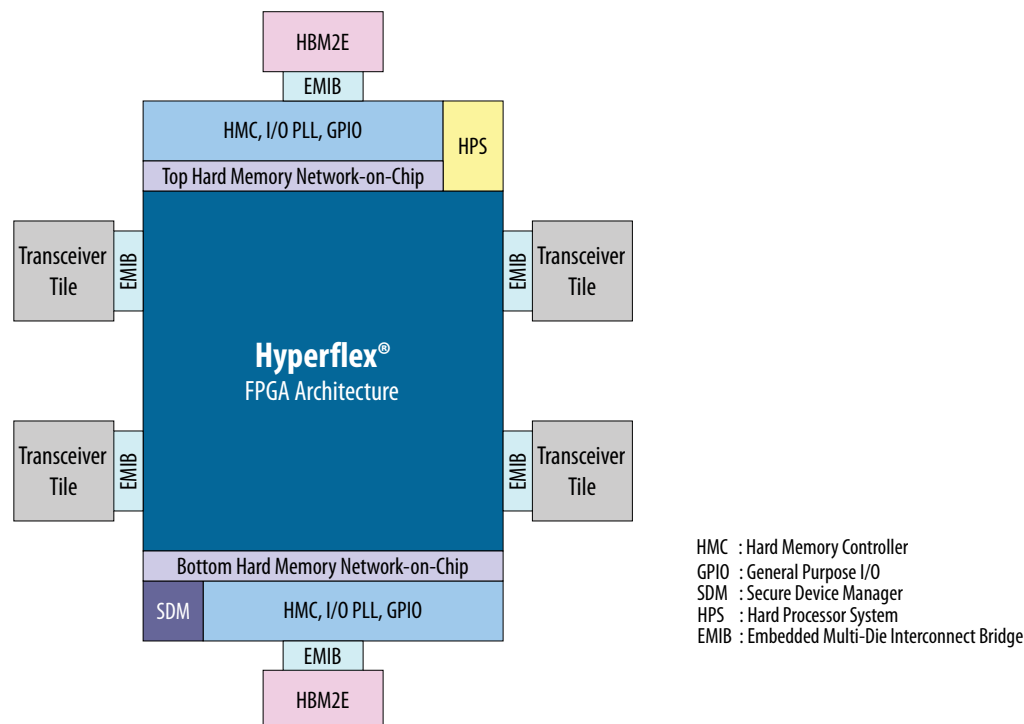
HBM2E

EMIB

HMC, I/O PLL, GPIO

HPS

Top Hard Memory Network-on-Chip

Transceiver Tile

EMIB

EMIB

Transceiver Tile

Hyperflex®
FPGA Architecture

Transceiver Tile

EMIB

EMIB

Transceiver Tile

Bottom Hard Memory Network-on-Chip

SDM

HMC, I/O PLL, GPIO

EMIB

HBM2E

HMC : Hard Memory Controller
GPIO : General Purpose I/O
SDM : Secure Device Manager
HPS : Hard Processor System
EMIB : Embedded Multi-Die Interconnect Bridge